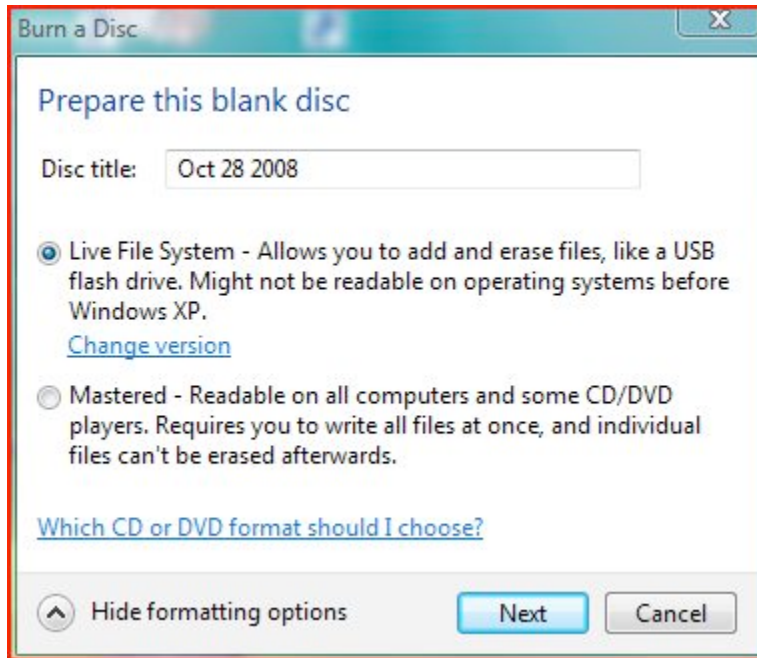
Burn a Disc

Prepare this blank disc

Disc title: Oct 28 2008

Live File System - Allows you to add and erase files, like a USB flash drive. Might not be readable on operating systems before Windows XP.

Change version

Mastered - Readable on all computers and some CD/DVD players. Requires you to write all files at once, and individual files can't be erased afterwards.

Which CD or DVD format should I choose?

Hide formatting options

Next

Cancel